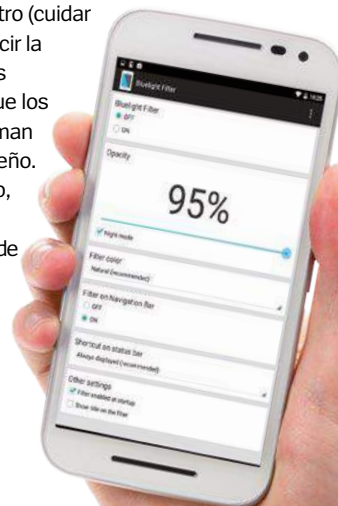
tro (cuidar
cir la
s
ue los
nan
eño.
o,

de

Bluelight Filter
Bluelight Filter
OFF
ON
Opacity
95%
Night mode
Filter color
Natural (recommended)
Filter on Navigation Bar
OFF
ON
Shortcut on status bar
Always displayed (recommended)
Other settings
Filter enabled at startup
Show title on the filter